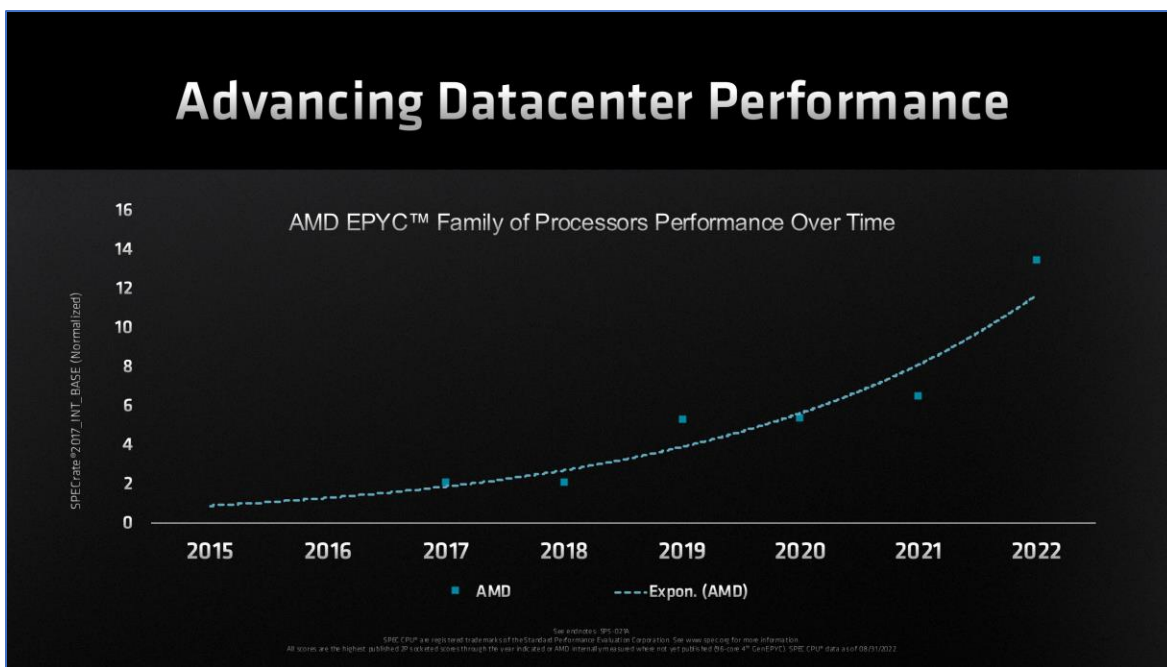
Advancing Datacenter Performance

AMD EPYC™ Family of Processors Performance Over Time

SPECrate®2017_INT_BASE (Normalized)

16
14
12
10
8
6
4
2
0

2015 2016 2017 2018 2019 2020 2021 2022

AMD ---Expon. (AMD)

See endnotes: SPS-029A
SPEC CPU® are registered trademarks of the Standard Performance Evaluation Corporation. See www.spec.org for more information.
All scores are the highest published 2P socketed scores through the year indicated or AMD internally measured where not yet published (96-core 4th Gen EPYC). SPEC CPU® data as of 08/31/2022.